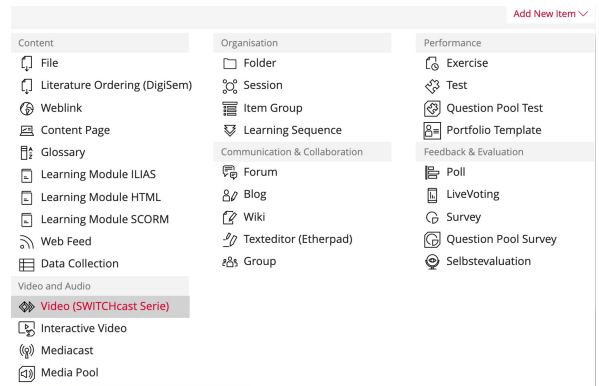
Add New Item

Content
File
Literature Ordering (DigiSem)
Weblink
Content Page
Glossary
Learning Module ILIAS
Learning Module HTML
Learning Module SCORM
Web Feed
Data Collection
Video and Audio
Video (SWITCHcast Serie)
Interactive Video
Mediacast
Media Pool

Organisation
Folder
Session
Item Group
Learning Sequence
Communication & Collaboration
Forum
Blog
Wiki
Texteditor (Etherpad)
Group

Performance
Exercise
Test
Question Pool Test
Portfolio Template
Feedback & Evaluation
Poll
LiveVoting
Survey
Question Pool Survey
Selbstevaluation